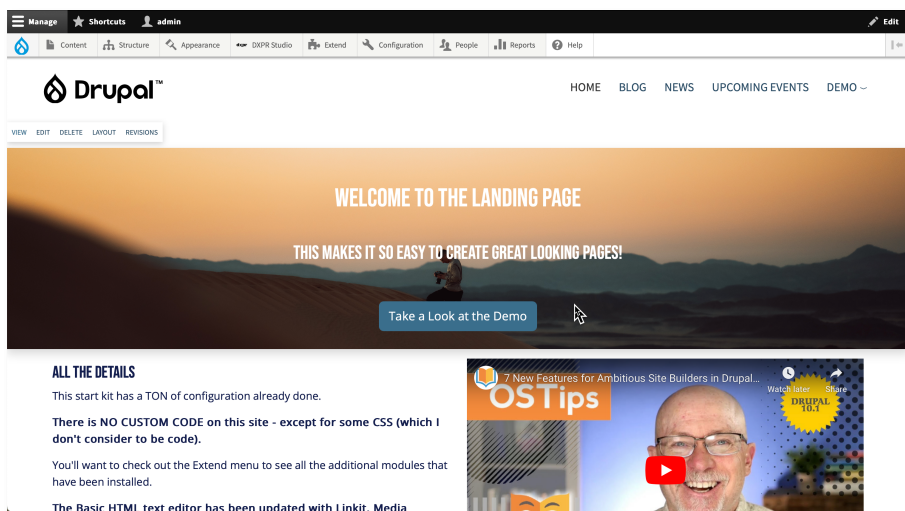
Manage Shortcuts admin Edit

Content Structure Appearance DXPR Studio Extend Configuration People Reports Help

Drupal™

HOME BLOG NEWS UPCOMING EVENTS DEMO

VIEW EDIT DELETE LAYOUT REVISIONS

WELCOME TO THE LANDING PAGE

THIS MAKES IT SO EASY TO CREATE GREAT LOOKING PAGES!

Take a Look at the Demo

ALL THE DETAILS

This start kit has a TON of configuration already done.

There is NO CUSTOM CODE on this site - except for some CSS (which I don't consider to be code).

You'll want to check out the Extend menu to see all the additional modules that have been installed.

The Basic HTML text editor has been updated with Linkit, Media

7 New Features for Ambitious Site Builders in Drupal...

Watch later Share

OSTips

DRUPAL 10.1